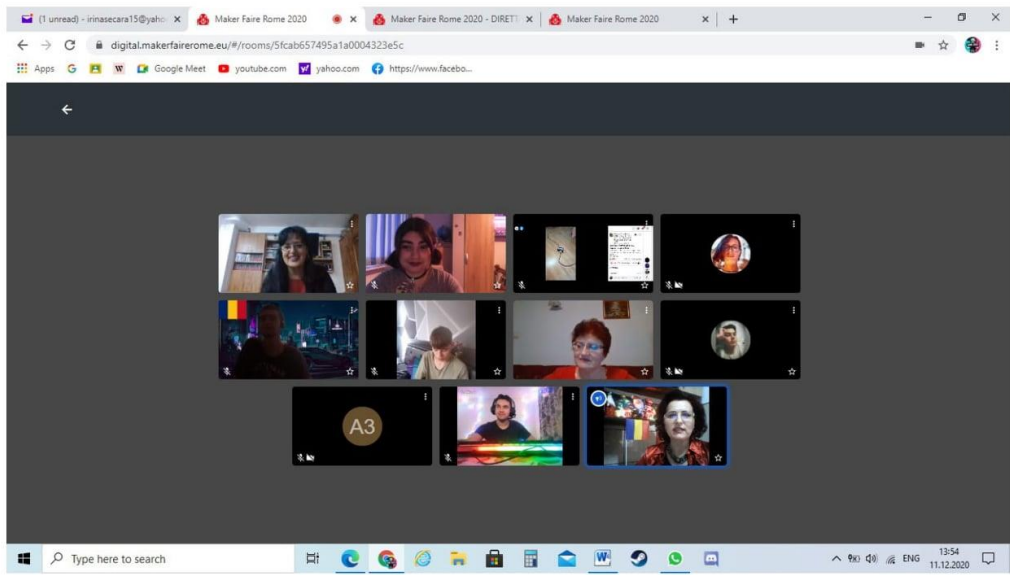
(1 unread) - irinasecara15@yaho ×
Maker Faire Rome 2020
×
Maker Faire Rome 2020 - DIRETT ×
Maker Faire Rome 2020 ×
+

digital.makerfairerome.eu/#/rooms/5fcab657495a1a0004323e5c

Apps
Google Meet
youtube.com
yahoo.com
https://www.facebo...

A3

Type here to search

ENG
13:54
11.12.2020